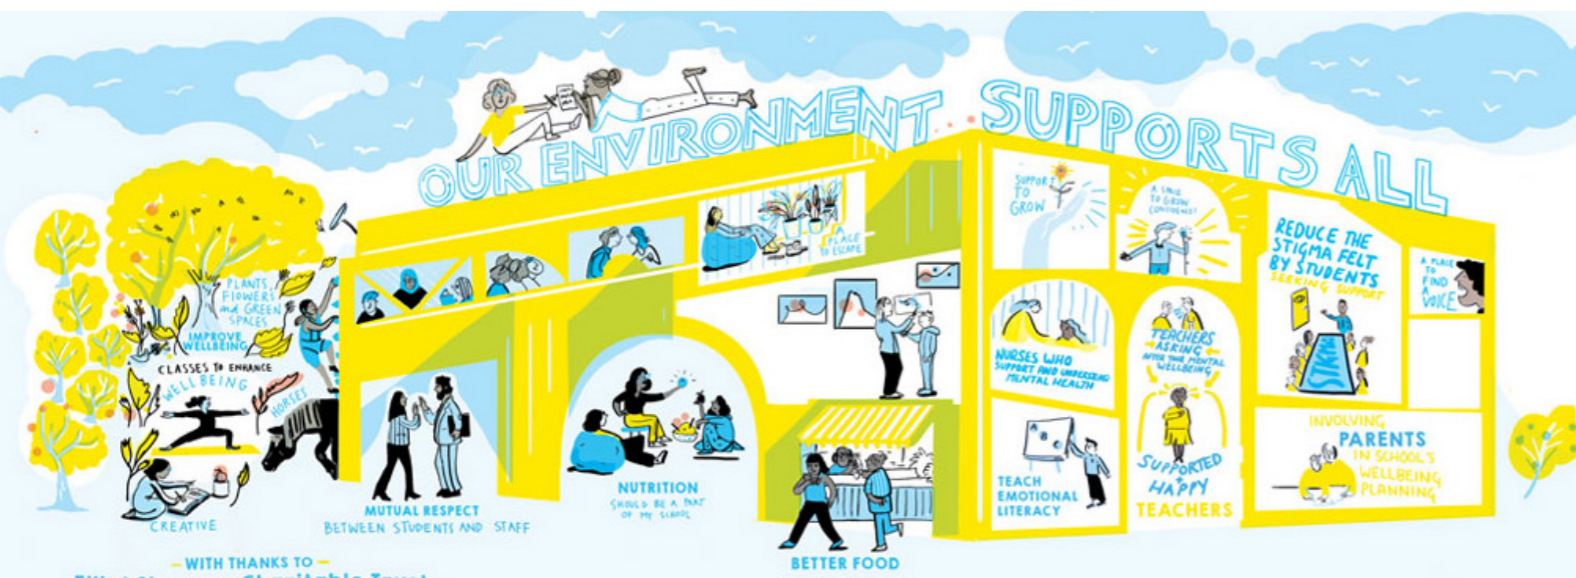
OUR ENVIRONMENT SUPPORTS ALL

PLANTS, FLOWERS and GREEN SPACES

IMPROVE WELLBEING

CLASSES TO ENHANCE WELLBEING

HORSES

CREATIVE

MUTUAL RESPECT BETWEEN STUDENTS AND STAFF

A PLACE TO ESCAPE

NUTRITION SHOULD BE A PART OF MY SCHOOL

BETTER FOOD

SUPPORT TO GROW

A SPACE TO GROW CONFIDENCE

REDUCE THE STIGMA FELT BY STUDENTS SEEKING SUPPORT

A PLACE TO FIND A VOICE

NURSES WHO SUPPORT AND UNDERSTAND MENTAL HEALTH

TEACHERS ASKING AFTER THE MENTAL WELLBEING

STIGMA

TEACH EMOTIONAL LITERACY

SUPPORTED + HAPPY TEACHERS

INVOLVING PARENTS IN SCHOOL'S WELLBEING PLANNING

— WITH THANKS TO —

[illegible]